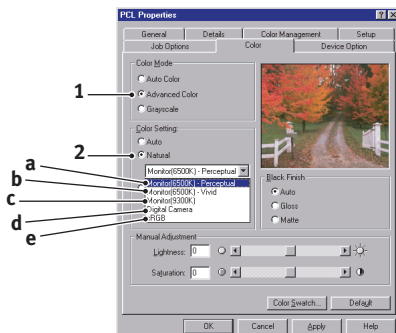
PCL Properties
?
X
General
Details
Color Management
Setup
Job Options
Color
Device Option
Color Mode
Auto Color
Advanced Color
Grayscale
1
Color Setting
Auto
Natural
2
Monitor(6500K) - Perceptual
a
Monitor(6500K) - Perceptual
b
Monitor(6500K) - Vivid
c
Monitor(9300K)
d
Digital Camera
e
sRGB
Black Finish
Auto
Gloss
Matte
Manual Adjustment
Lightness:
0
Saturation:
0
Color Swatch...
Default
OK
Cancel
Apply
Help